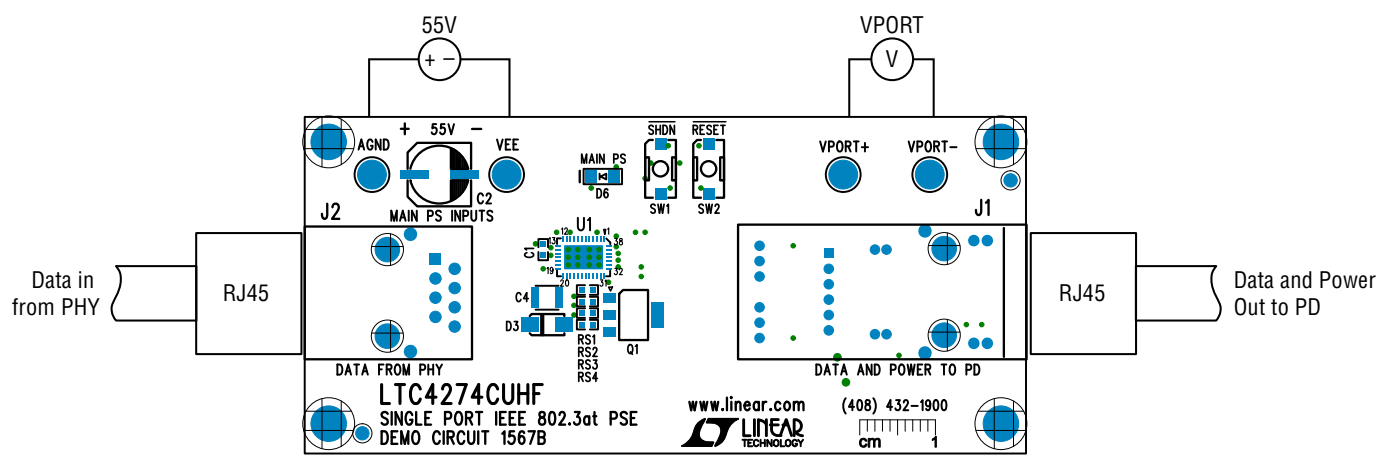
55V

VPORT

V

+ −

AGND

+ 55V −

VEE

C2

MAIN PS INPUTS

MAIN PS

D6

$\overline{SHDN}$

$\overline{RESET}$

SW1

SW2

VPORT+

VPORT−

J2

J1

U1

12

1

13

38

C1

19

32

20

C4

D3

RS1

RS2

RS3

RS4

Q1

Data in from PHY

RJ45

RJ45

Data and Power Out to PD

DATA FROM PHY

DATA AND POWER TO PD

LTC4274CUHF

SINGLE PORT IEEE 802.3at PSE

DEMO CIRCUIT 1567B

www.linear.com

LINEAR TECHNOLOGY

(408) 432-1900

cm

1